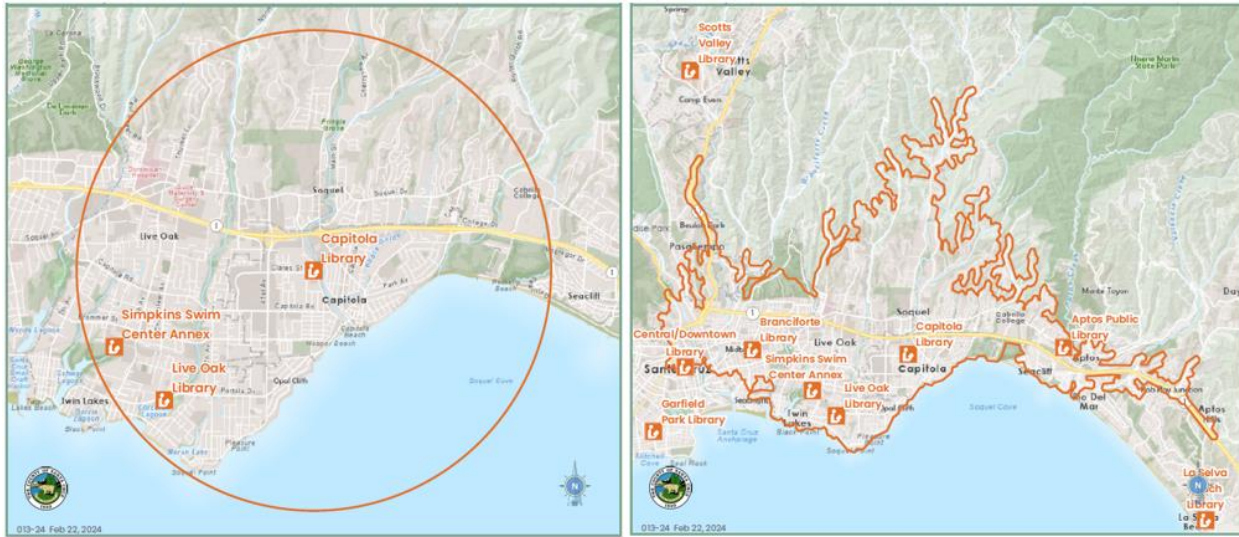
Soquel
Live Oak
Capitola Library
Capitola
Simpkins Swim Center Annex
Live Oak Library
Twin Lakes
Opal Cliff
Pleasure Point
Seacliff
Cabrillo College
Soquel Cove
1
N
013-24 Feb 22, 2024

Scotts Valley Library
Scotts Valley
Camp Evers
Pasatiempo
Soquel
Live Oak
Capitola Library
Capitola
Central/Downtown Library
Santa Cruz
Branciforte Library
Simpkins Swim Center Annex
Live Oak Library
Garfield Park Library
Twin Lakes
Aptos Public Library
Aptos
Seacliff
Rio Del Mar
Soquel Cove
La Selva Beach Library
La Selva Beach
1
N
013-24 Feb 22, 2024